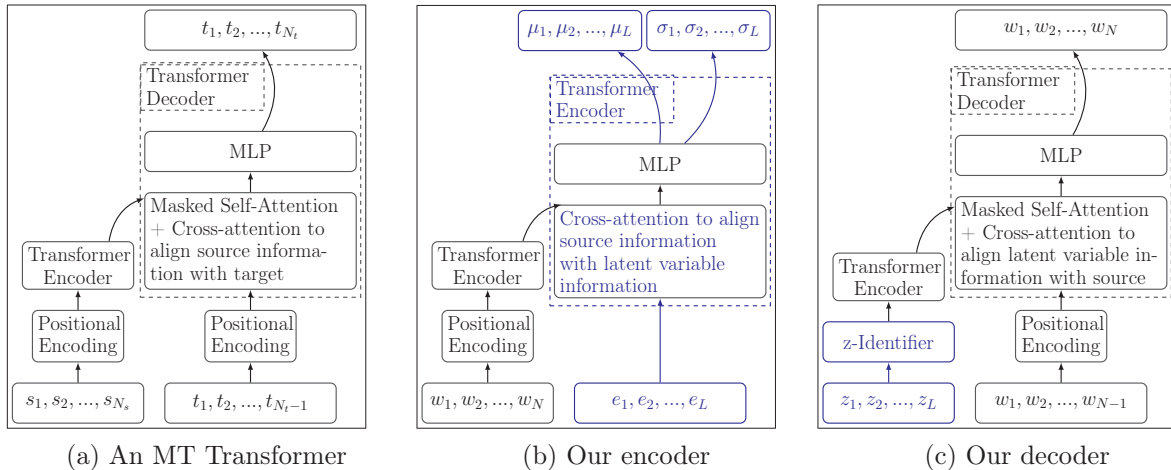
$t_1, t_2, ..., t_{N_t}$

Transformer Decoder

MLP

Masked Self-Attention + Cross-attention to align source information with target

Transformer Encoder

Positional Encoding

Positional Encoding

$s_1, s_2, ..., s_{N_s}$

$t_1, t_2, ..., t_{N_t-1}$

(a) An MT Transformer

$\mu_1, \mu_2, ..., \mu_L$

$\sigma_1, \sigma_2, ..., \sigma_L$

Transformer Encoder

MLP

Cross-attention to align source information with latent variable information

Transformer Encoder

Positional Encoding

$w_1, w_2, ..., w_N$

$e_1, e_2, ..., e_L$

(b) Our encoder

$w_1, w_2, ..., w_N$

Transformer Decoder

MLP

Masked Self-Attention + Cross-attention to align latent variable information with source

Transformer Encoder

z-Identifier

Positional Encoding

$z_1, z_2, ..., z_L$

$w_1, w_2, ..., w_{N-1}$

(c) Our decoder